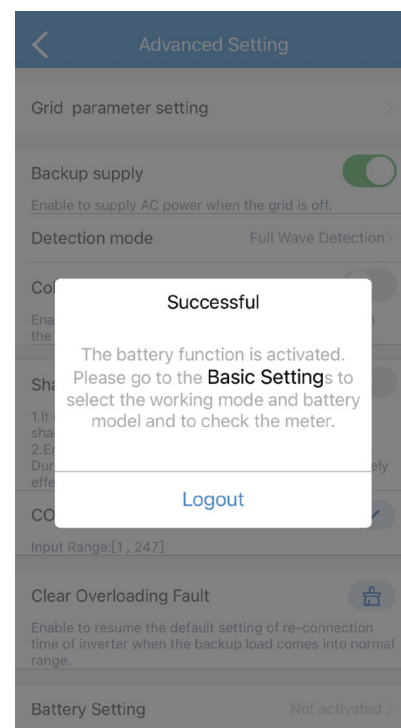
Advanced Setting

Grid parameter setting

Backup supply

Enable to supply AC power when the grid is off.

Detection mode

Full Wave Detection

Co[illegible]

Ena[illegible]

the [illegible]

Sha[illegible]

1.It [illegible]

sha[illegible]

2.E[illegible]

Dur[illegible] ely

effe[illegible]

CO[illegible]

Input Range:[1 , 247]

Clear Overloading Fault

Enable to resume the default setting of re-connection time of inverter when the backup load comes into normal range.

Battery Setting

Not activated

Successful

The battery function is activated. Please go to the Basic Settings to select the working mode and battery model and to check the meter.

Logout